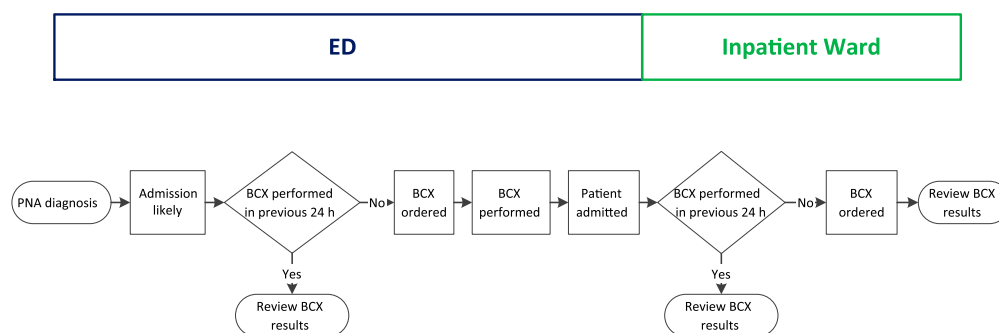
ED

Inpatient Ward

PNA diagnosis

Admission likely

BCX performed in previous 24 h

No

Yes

Review BCX results

BCX ordered

BCX performed

Patient admitted

BCX performed in previous 24 h

No

Yes

Review BCX results

BCX ordered

Review BCX results